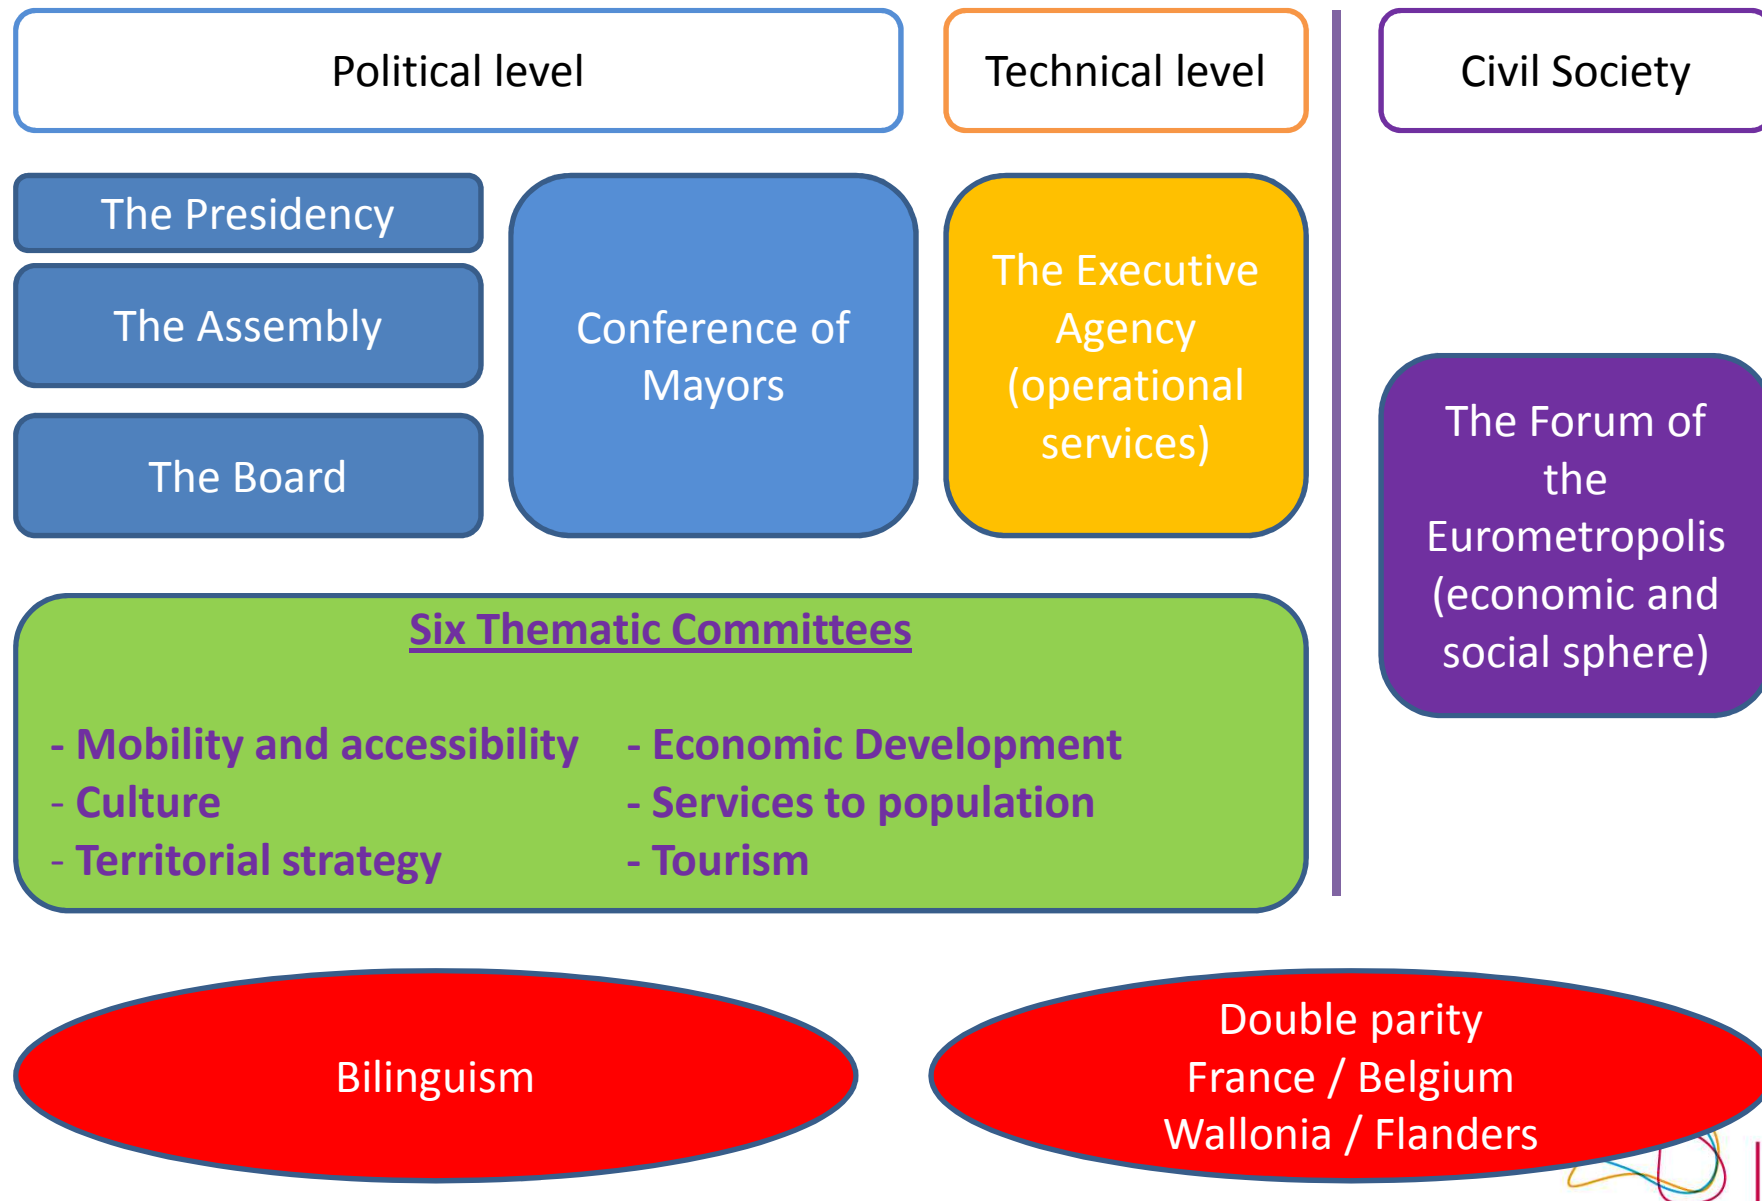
Political level

Technical level

Civil Society

The Presidency

The Assembly

The Board

Conference of Mayors

The Executive Agency (operational services)

The Forum of the Eurometropolis (economic and social sphere)

Six Thematic Committees

- Mobility and accessibility
- Culture
- Territorial strategy

- Economic Development
- Services to population
- Tourism

Bilinguism

Double parity
France / Belgium
Wallonia / Flanders